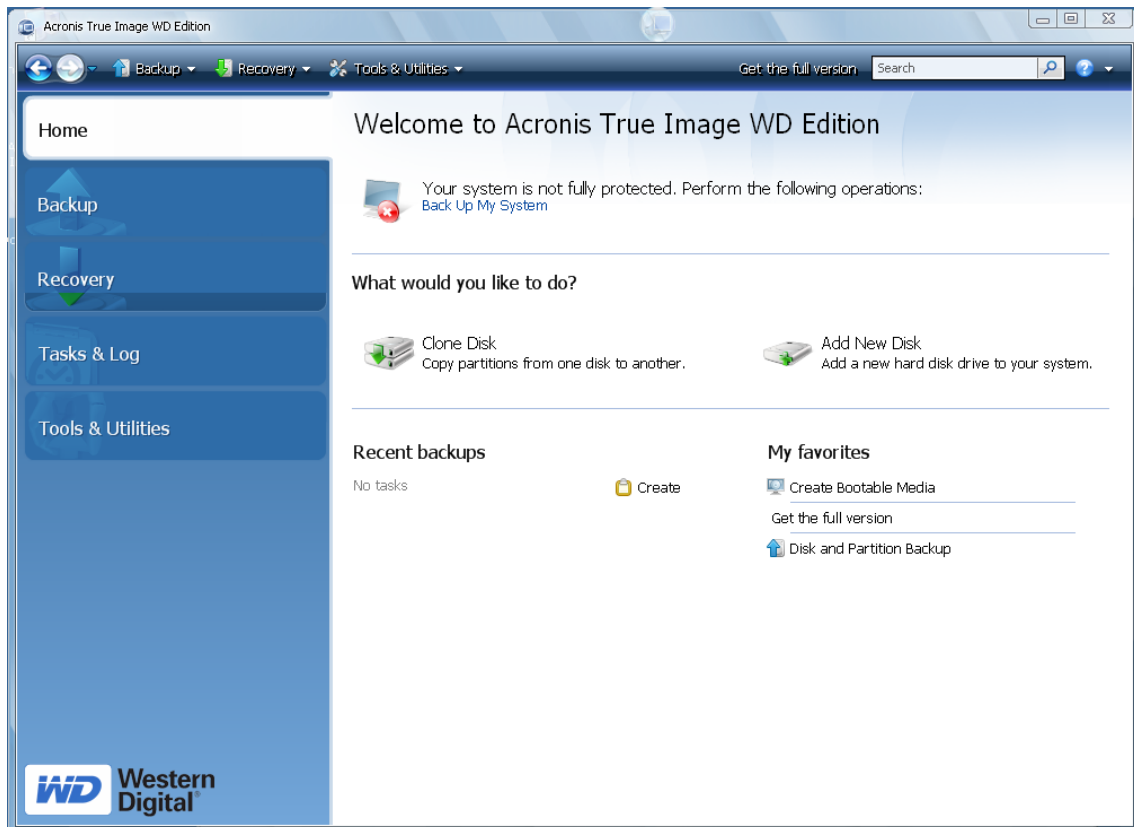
Acronis True Image WD Edition

Backup ▾ Recovery ▾ Tools & Utilities ▾ Get the full version Search

Home
Backup
Recovery
Tasks & Log
Tools & Utilities

Welcome to Acronis True Image WD Edition

Your system is not fully protected. Perform the following operations:
Back Up My System

What would you like to do?

Clone Disk
Copy partitions from one disk to another.

Add New Disk
Add a new hard disk drive to your system.

Recent backups
No tasks
Create

My favorites
Create Bootable Media
Get the full version
Disk and Partition Backup

WD Western Digital®